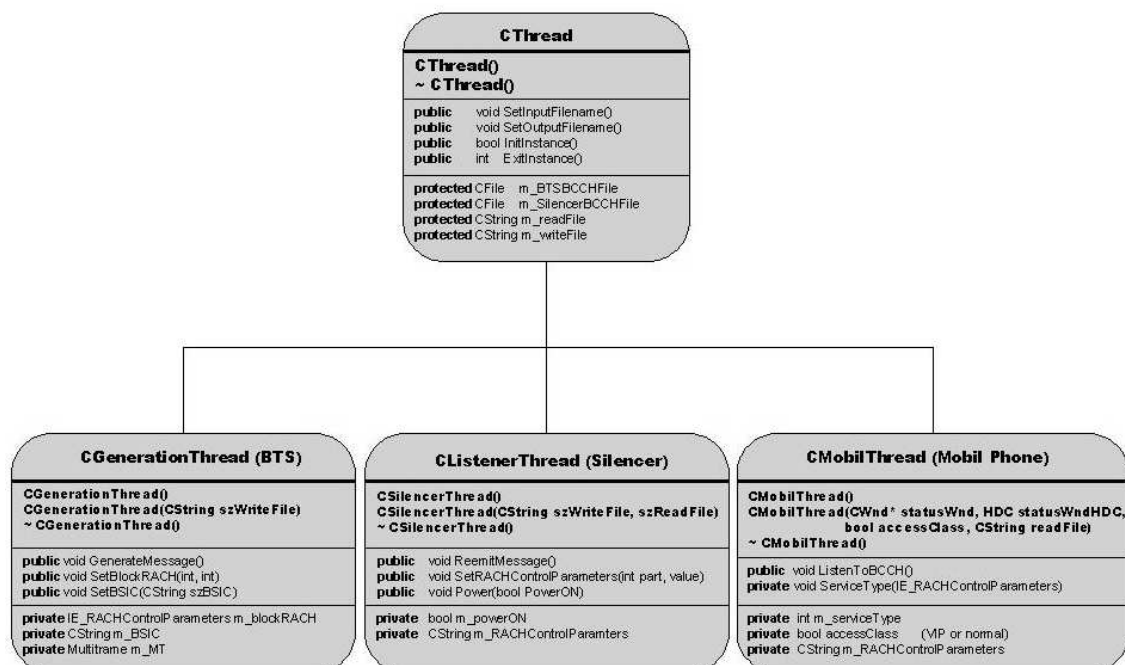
CThread

CThread()
~ CThread()

public void SetInputFilename()
public void SetOutputFilename()
public bool InitInstance()
public int ExitInstance()

protected CFile m_BTSBCCHFile
protected CFile m_SilencerBCCHFile
protected CString m_readFile
protected CString m_witeFile

CGenerationThread (BTS)

CGenerationThread()
CGenerationThread(CString szWriteFile)
~ CGenerationThread()

public void GenerateMessage()
public void SetBlockRACH(int, int)
public void SetBSIC(CString szBSIC)

private IE_RACHControlParameters m_blockRACH
private CString m_BSIC
private Multitrame m_MT

CListenerThread (Silencer)

CSilencerThread()
CSilencerThread(CString szWriteFile, szReadFile)
~ CSilencerThread()

public void ReemitMessage()
public void SetRACHControlParameters(int part, value)
public void Power(bool PowerON)

private bool m_powerON
private CString m_RACHControlParamters

CMobilThread (Mobil Phone)

CMobilThread()
CMobilThread(CWnd* statusWnd, HDC statusWndHDC, bool accessClass, CString readFile)
~ CMobilThread()

public void ListenToBCCH()
private void ServiceType(IE_RACHControlParameters)

private int m_serviceType
private bool accessClass (VIP or normal)
private CString m_RACHControlParameters